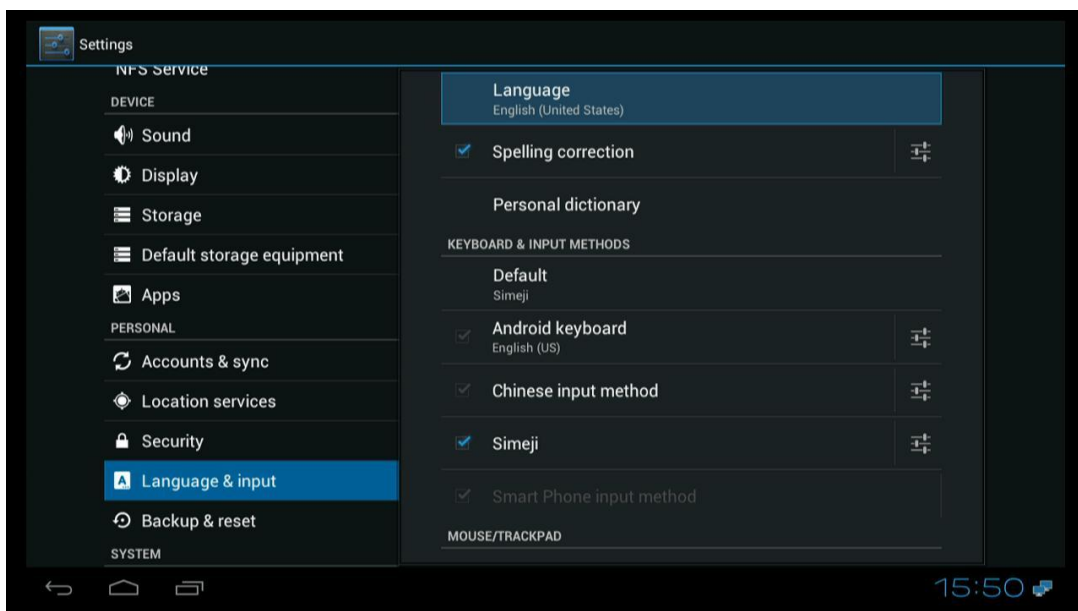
Settings

NFS Service
DEVICE
Sound
Display
Storage
Default storage equipment
Apps
PERSONAL
Accounts & sync
Location services
Security
Language & input
Backup & reset
SYSTEM

Language
English (United States)

Spelling correction

Personal dictionary

KEYBOARD & INPUT METHODS

Default
Simeji

Android keyboard
English (US)

Chinese input method

Simeji

Smart Phone input method

MOUSE/TRACKPAD

15:50